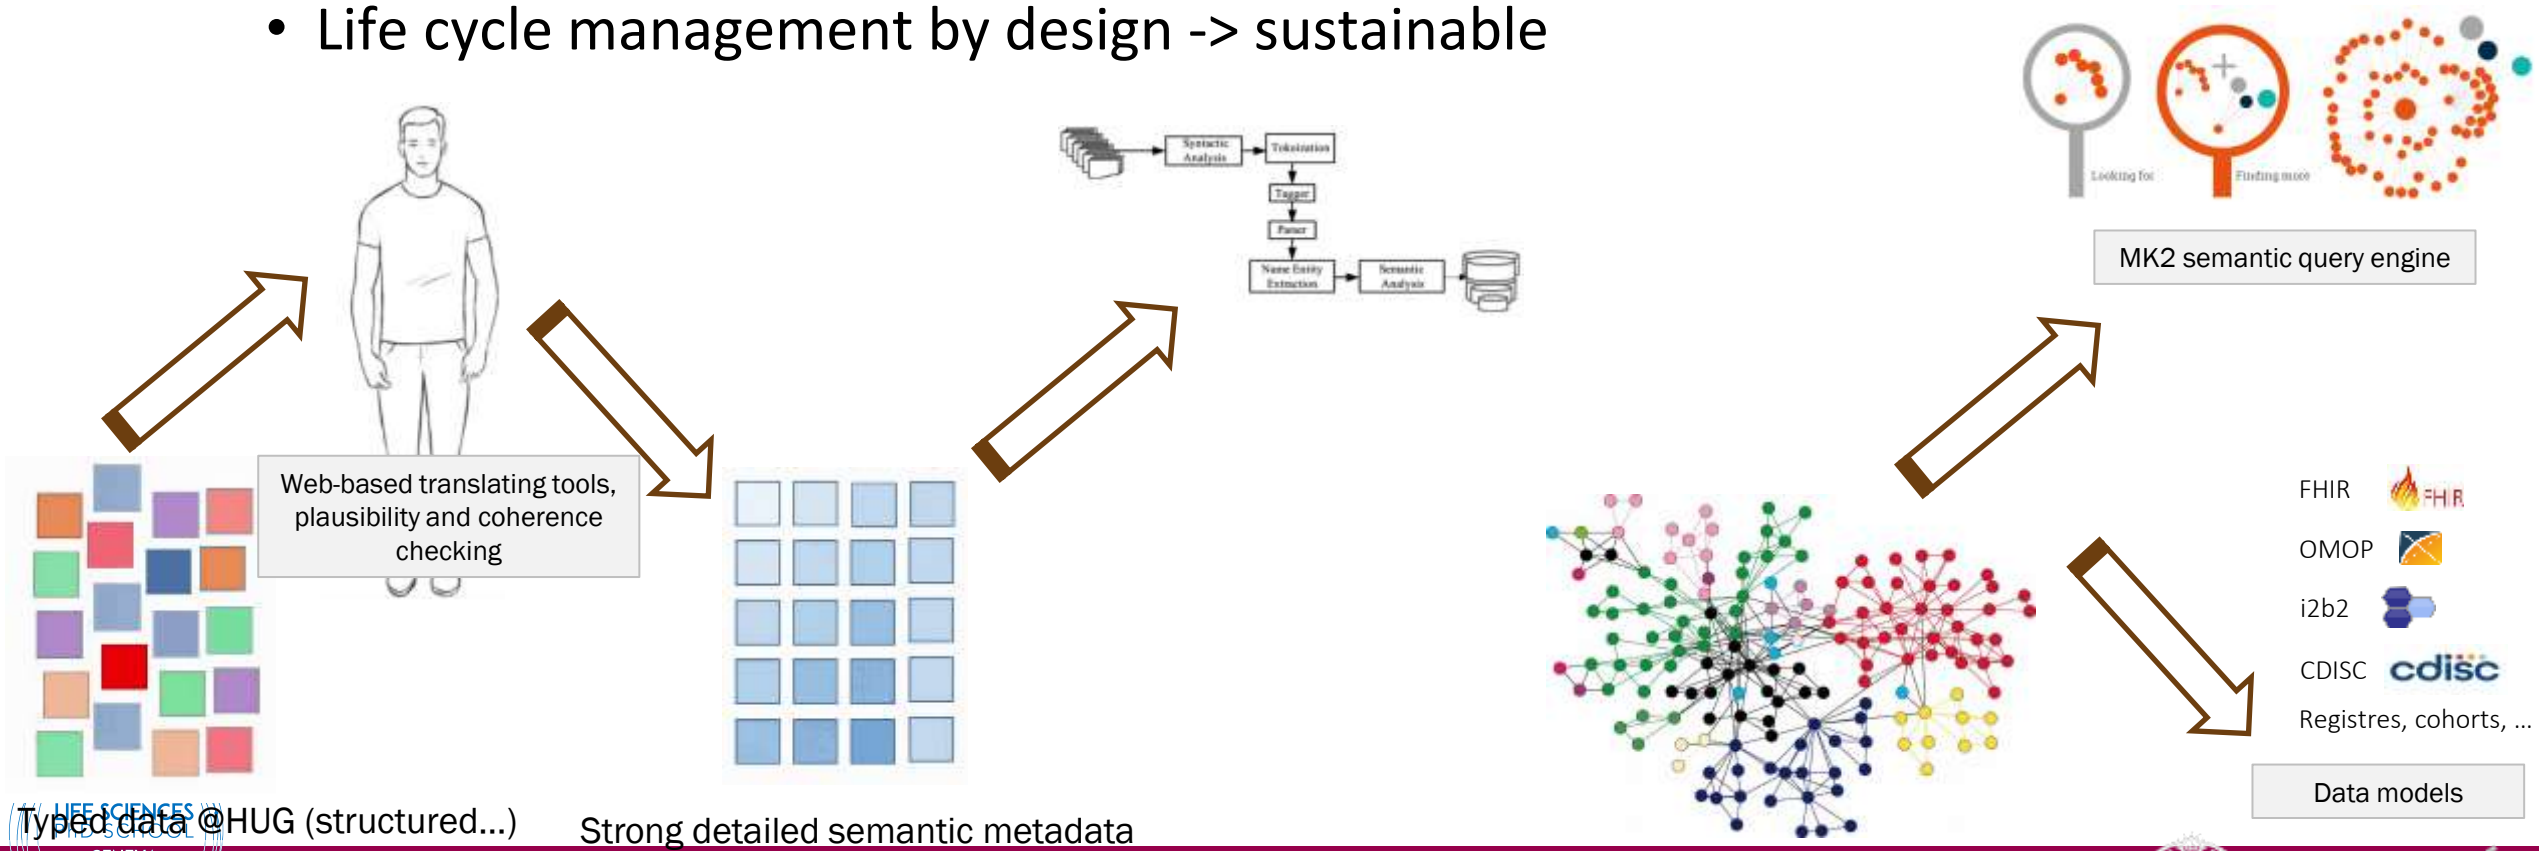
• Life cycle management by design -> sustainable

Syntactic Analysis
Tokenization
Tagger
Parser
Name Entity Extraction
Semantic Analysis

Looking for
Finding more

MK2 semantic query engine

Web-based translating tools, plausibility and coherence checking

FHIR
FHIR
OMOP
i2b2
CDISC
cdisc
Registres, cohorts, ...

Data models

LIFE SCIENCES PHD SCHOOL

Typed data @HUG (structured...)

Strong detailed semantic metadata